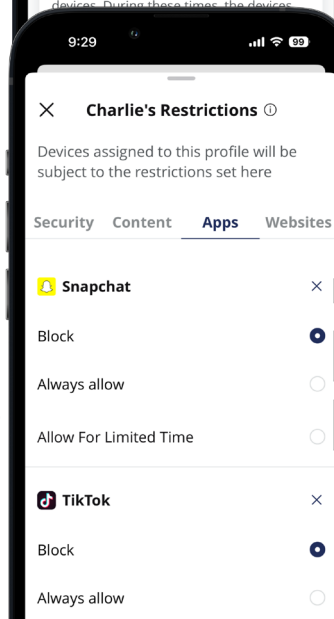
devices. During these times, the devices

9:29

99

Charlie's Restrictions ⓘ

Devices assigned to this profile will be subject to the restrictions set here

Security Content Apps Websites

Snapchat

Block

Always allow

Allow For Limited Time

TikTok

Block

Always allow